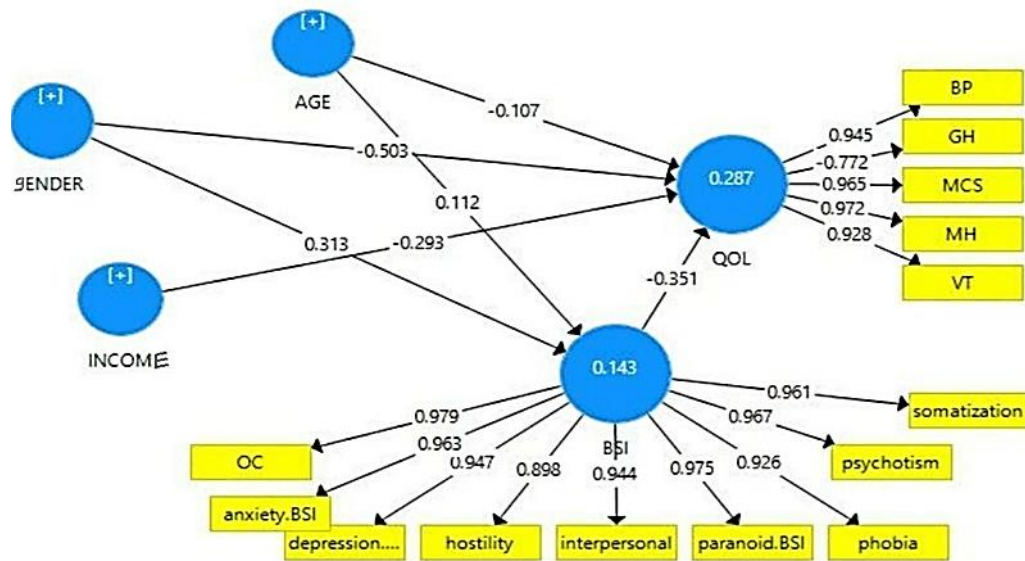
[+]
AGE

[+]
GENDER

-0.107

-0.503

0.112

0.313

-0.293

[+]
INCOME

0.287
QOL

0.945
-0.772
0.965
0.972
0.928

BP
GH
MCS
MH
VT

-0.351

0.143
BSI

0.961
0.967
0.979
0.963
0.947
0.898
0.944
0.975
0.926

somatization
psychotism
OC
anxiety.BSI
depression....
hostility
interpersonal
paranoid.BSI
phobia